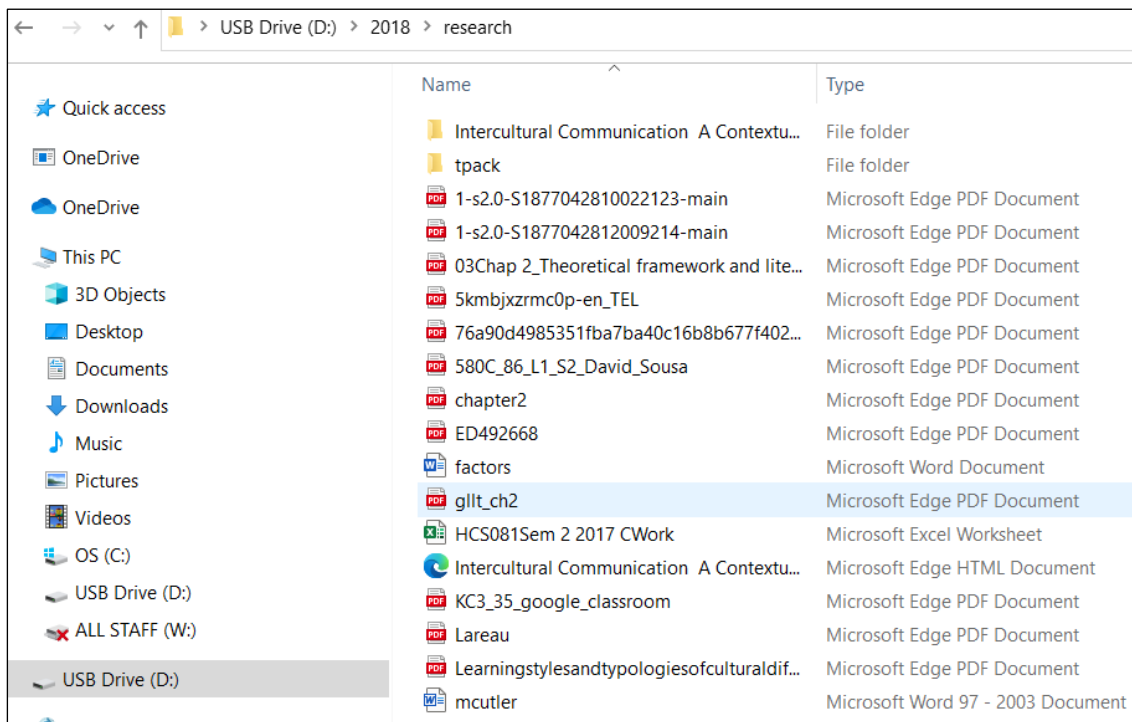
USB Drive (D:) > 2018 > research

Quick access
OneDrive
OneDrive
This PC
3D Objects
Desktop
Documents
Downloads
Music
Pictures
Videos
OS (C:)
USB Drive (D:)
ALL STAFF (W:)
USB Drive (D:)

| Name | Type |
|---|---|
| Intercultural Communication A Contextu... | File folder |
| tpack | File folder |
| 1-s2.0-S1877042810022123-main | Microsoft Edge PDF Document |
| 1-s2.0-S1877042812009214-main | Microsoft Edge PDF Document |
| 03Chap 2_Theoretical framework and lite... | Microsoft Edge PDF Document |
| 5kmbjxzrmc0p-en_TEL | Microsoft Edge PDF Document |
| 76a90d4985351fba7ba40c16b8b677f402... | Microsoft Edge PDF Document |
| 580C_86_L1_S2_David_Sousa | Microsoft Edge PDF Document |
| chapter2 | Microsoft Edge PDF Document |
| ED492668 | Microsoft Edge PDF Document |
| factors | Microsoft Word Document |
| gllt_ch2 | Microsoft Edge PDF Document |
| HCS081Sem 2 2017 CWork | Microsoft Excel Worksheet |
| Intercultural Communication A Contextu... | Microsoft Edge HTML Document |
| KC3_35_google_classroom | Microsoft Edge PDF Document |
| Lareau | Microsoft Edge PDF Document |
| Learningstylesandtypologiesofculturaldif... | Microsoft Edge PDF Document |
| mcutler | Microsoft Word 97 - 2003 Document |